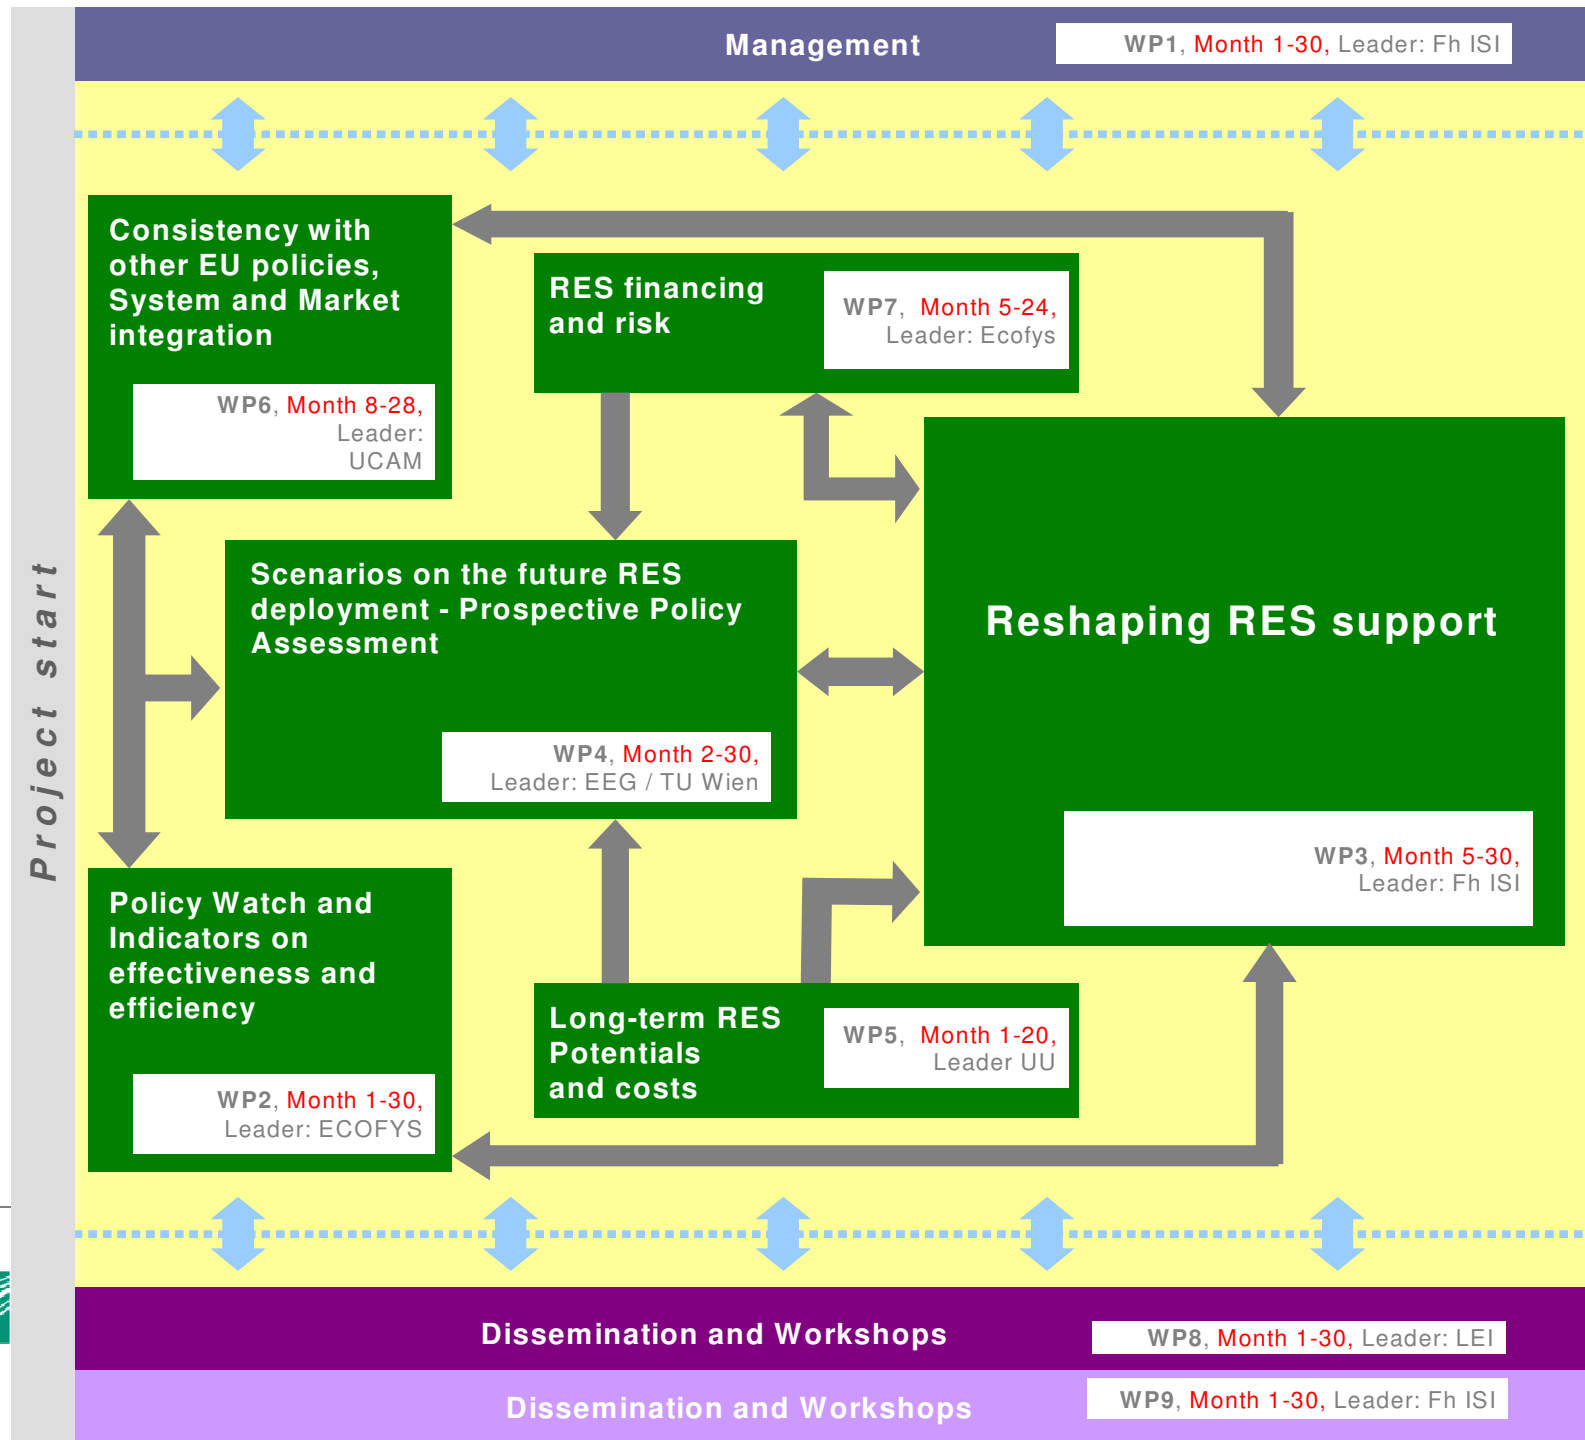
Management

WP1, Month 1-30, Leader: Fh ISI

Project start

Consistency with other EU policies, System and Market integration

WP6, Month 8-28, Leader: UCAM

RES financing and risk

WP7, Month 5-24, Leader: Ecofys

Scenarios on the future RES deployment - Prospective Policy Assessment

WP4, Month 2-30, Leader: EEG / TU Wien

Reshaping RES support

WP3, Month 5-30, Leader: Fh ISI

Policy Watch and Indicators on effectiveness and efficiency

WP2, Month 1-30, Leader: ECOFYS

Long-term RES Potentials and costs

WP5, Month 1-20, Leader UU

Dissemination and Workshops

WP8, Month 1-30, Leader: LEI

Dissemination and Workshops

WP9, Month 1-30, Leader: Fh ISI